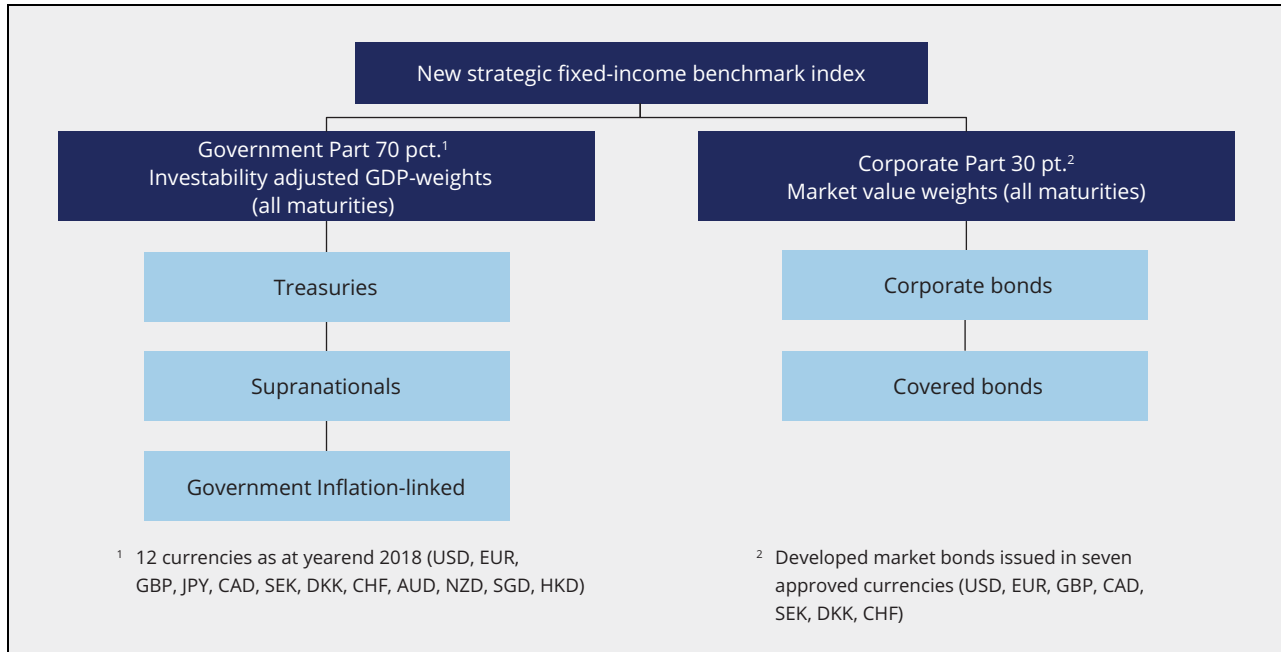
New strategic fixed-income benchmark index

Government Part 70 pct.$^{1}$
Investability adjusted GDP-weights
(all maturities)

Treasuries

Supranationals

Government Inflation-linked

Corporate Part 30 pt.$^{2}$
Market value weights (all maturities)

Corporate bonds

Covered bonds

$^{1}$ 12 currencies as at yearend 2018 (USD, EUR, GBP, JPY, CAD, SEK, DKK, CHF, AUD, NZD, SGD, HKD)

$^{2}$ Developed market bonds issued in seven approved currencies (USD, EUR, GBP, CAD, SEK, DKK, CHF)